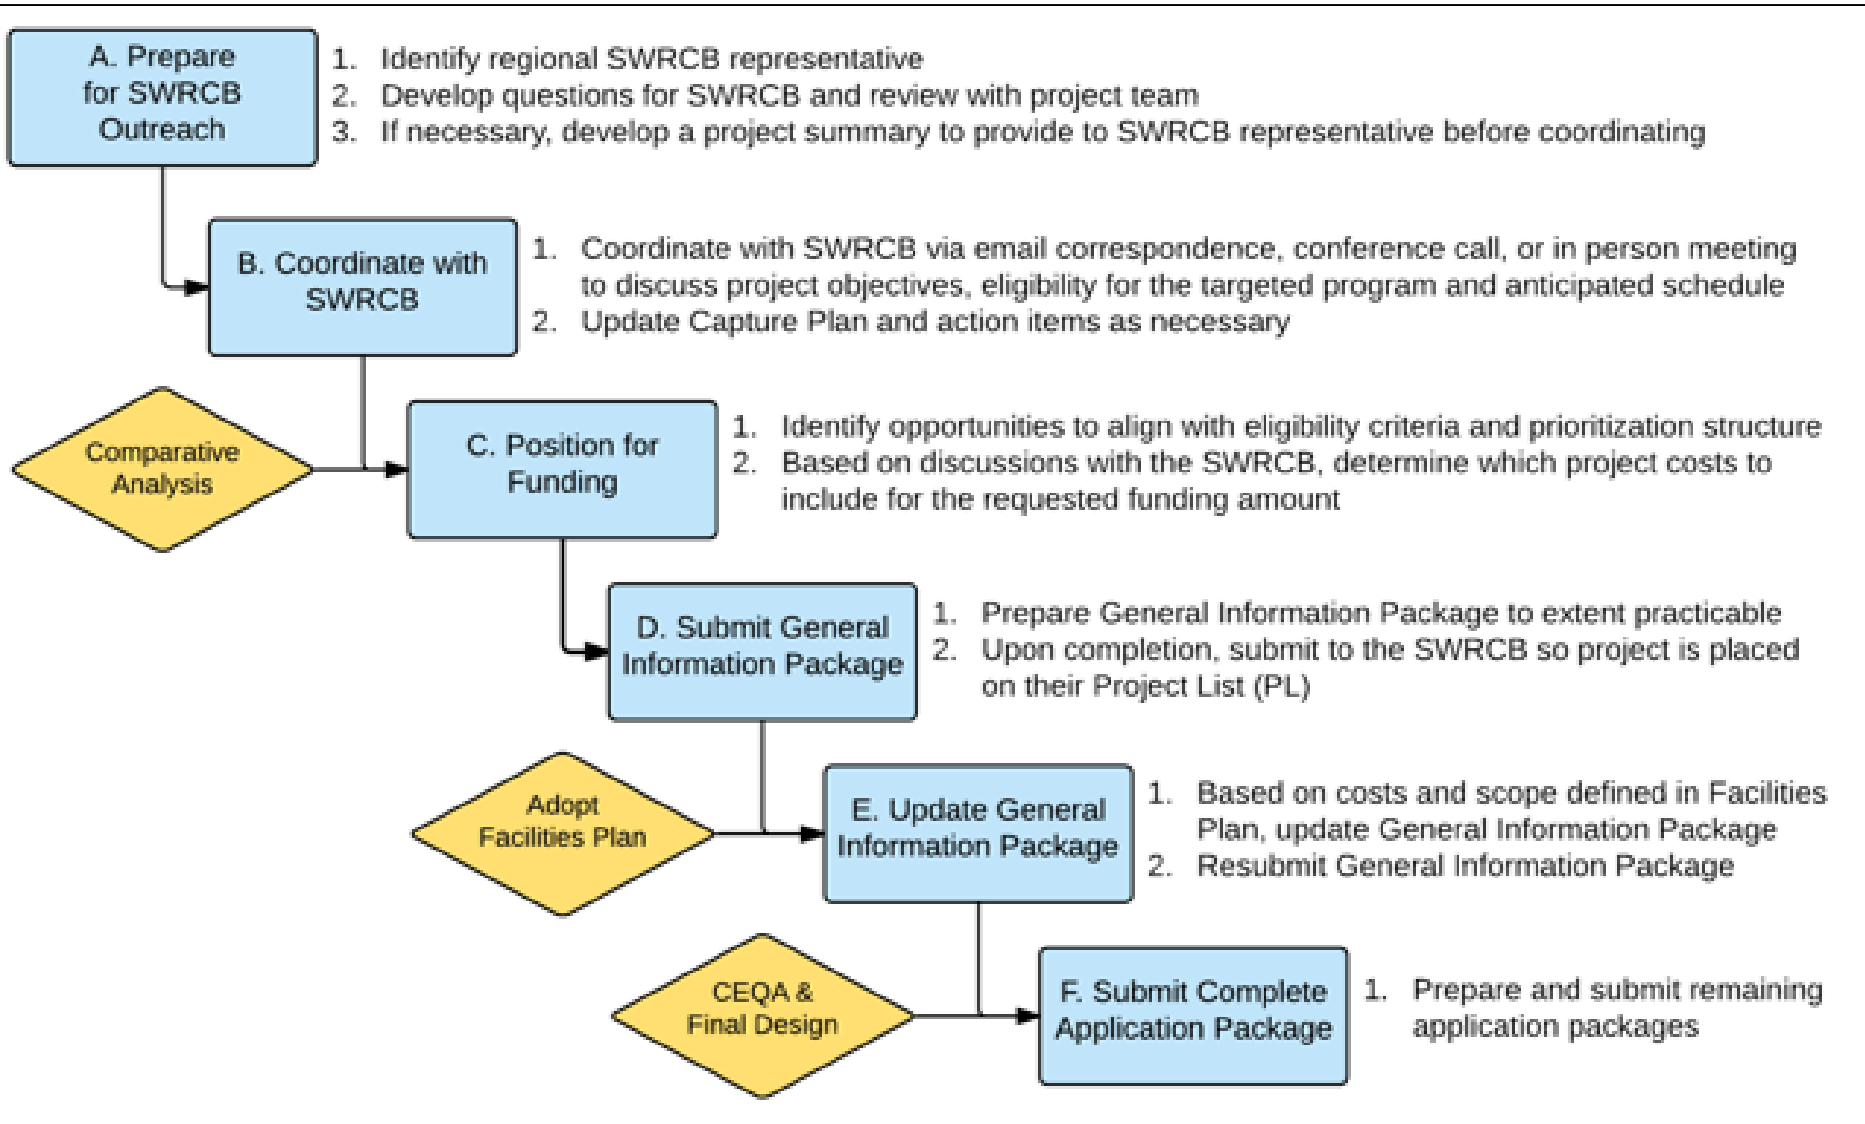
A. Prepare for SWRCB Outreach

1. Identify regional SWRCB representative
2. Develop questions for SWRCB and review with project team
3. If necessary, develop a project summary to provide to SWRCB representative before coordinating

B. Coordinate with SWRCB

1. Coordinate with SWRCB via email correspondence, conference call, or in person meeting to discuss project objectives, eligibility for the targeted program and anticipated schedule
2. Update Capture Plan and action items as necessary

Comparative Analysis

C. Position for Funding

1. Identify opportunities to align with eligibility criteria and prioritization structure
2. Based on discussions with the SWRCB, determine which project costs to include for the requested funding amount

D. Submit General Information Package

1. Prepare General Information Package to extent practicable
2. Upon completion, submit to the SWRCB so project is placed on their Project List (PL)

Adopt Facilities Plan

E. Update General Information Package

1. Based on costs and scope defined in Facilities Plan, update General Information Package
2. Resubmit General Information Package

CEQA & Final Design

F. Submit Complete Application Package

1. Prepare and submit remaining application packages